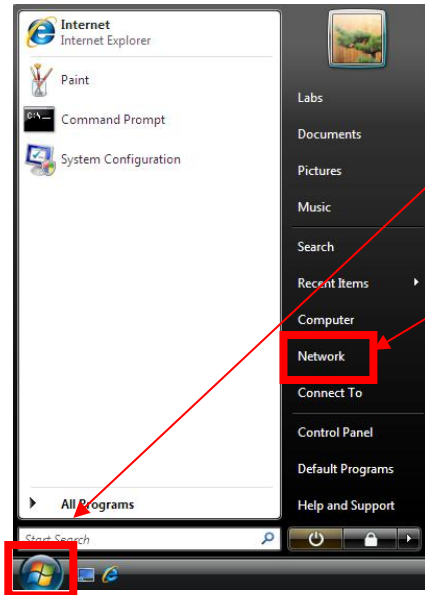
Internet
Internet Explorer

Paint

Command Prompt

System Configuration

All Programs

Start Search

Labs

Documents

Pictures

Music

Search

Recent Items

Computer

Network

Connect To

Control Panel

Default Programs

Help and Support